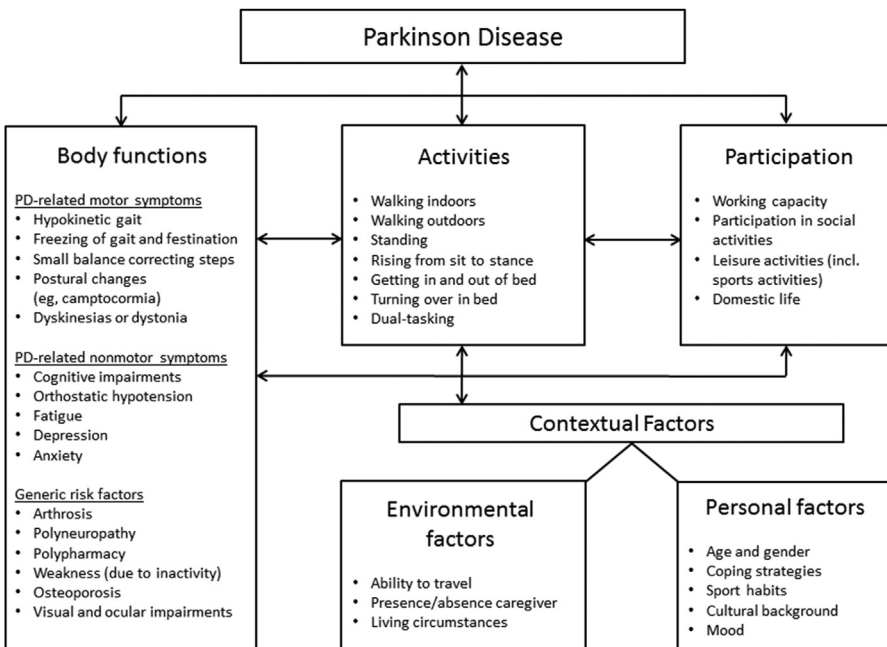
Parkinson Disease

Body functions

PD-related motor symptoms
- Hypokinetic gait
- Freezing of gait and festination
- Small balance correcting steps
- Postural changes (eg, camptocormia)
- Dyskinesias or dystonia

PD-related nonmotor symptoms
- Cognitive impairments
- Orthostatic hypotension
- Fatigue
- Depression
- Anxiety

Generic risk factors
- Arthrosis
- Polyneuropathy
- Polypharmacy
- Weakness (due to inactivity)
- Osteoporosis
- Visual and ocular impairments

Activities
- Walking indoors
- Walking outdoors
- Standing
- Rising from sit to stance
- Getting in and out of bed
- Turning over in bed
- Dual-tasking

Participation
- Working capacity
- Participation in social activities
- Leisure activities (incl. sports activities)
- Domestic life

Contextual Factors

Environmental factors
- Ability to travel
- Presence/absence caregiver
- Living circumstances

Personal factors
- Age and gender
- Coping strategies
- Sport habits
- Cultural background
- Mood